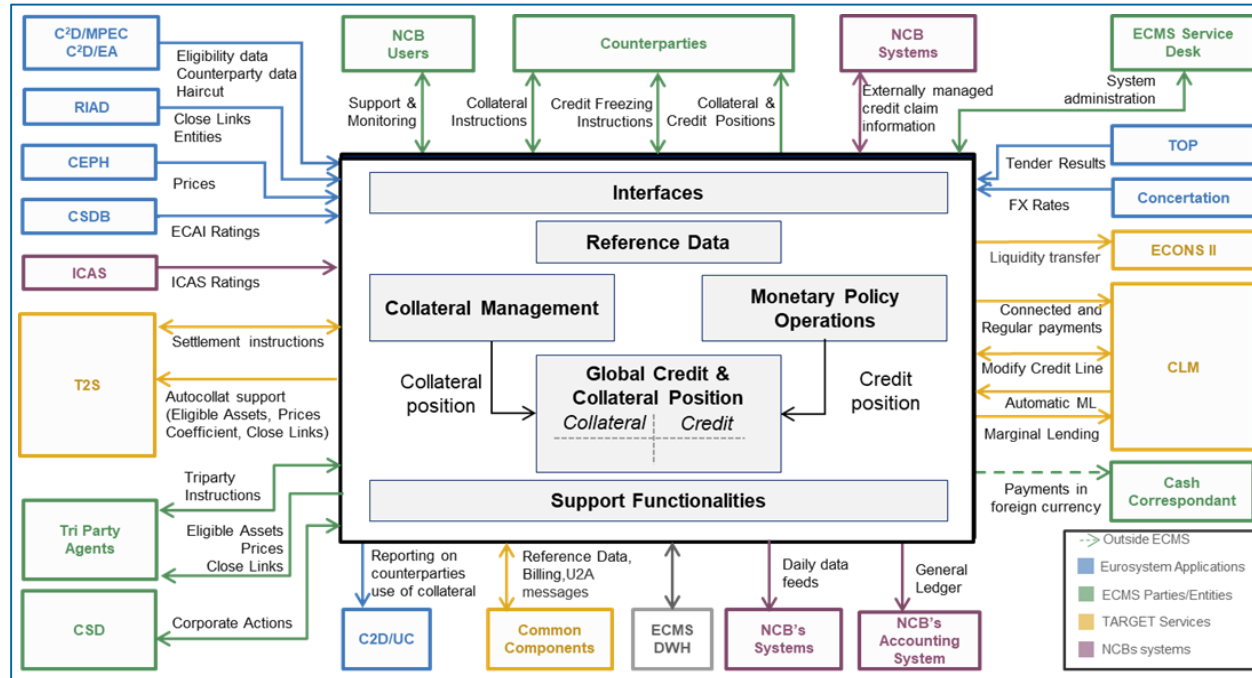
C²D/MPEC
C²D/EA

Eligibility data
Counterparty data
Haircut

RIAD

Close Links
Entities

CEPH

Prices

CSDB

ECAI Ratings

ICAS

ICAS Ratings

T2S

Settlement instructions

Autocollat support (Eligible Assets, Prices Coefficient, Close Links)

Tri Party Agents

Triparty Instructions

Eligible Assets
Prices
Close Links

CSD

Corporate Actions

NCB Users

Support & Monitoring

Counterparties

Collateral Instructions

Credit Freezing Instructions

Collateral & Credit Positions

NCB Systems

Externally managed credit claim information

ECMS Service Desk

System administration

TOP

Tender Results

Concertation

FX Rates

Interfaces

Reference Data

Collateral Management

Monetary Policy Operations

Collateral position

Global Credit & Collateral Position

Collateral | Credit

Credit position

Support Functionalities

ECONS II

Liquidity transfer

CLM

Connected and Regular payments

Modify Credit Line

Automatic ML

Marginal Lending

Cash Correspondant

Payments in foreign currency

Reporting on counterparties use of collateral

C2D/UC

Reference Data, Billing,U2A messages

Common Components

ECMS DWH

Daily data feeds

NCB's Systems

General Ledger

NCB's Accounting System

Outside ECMS
Eurosystem Applications
ECMS Parties/Entities
TARGET Services
NCBs systems